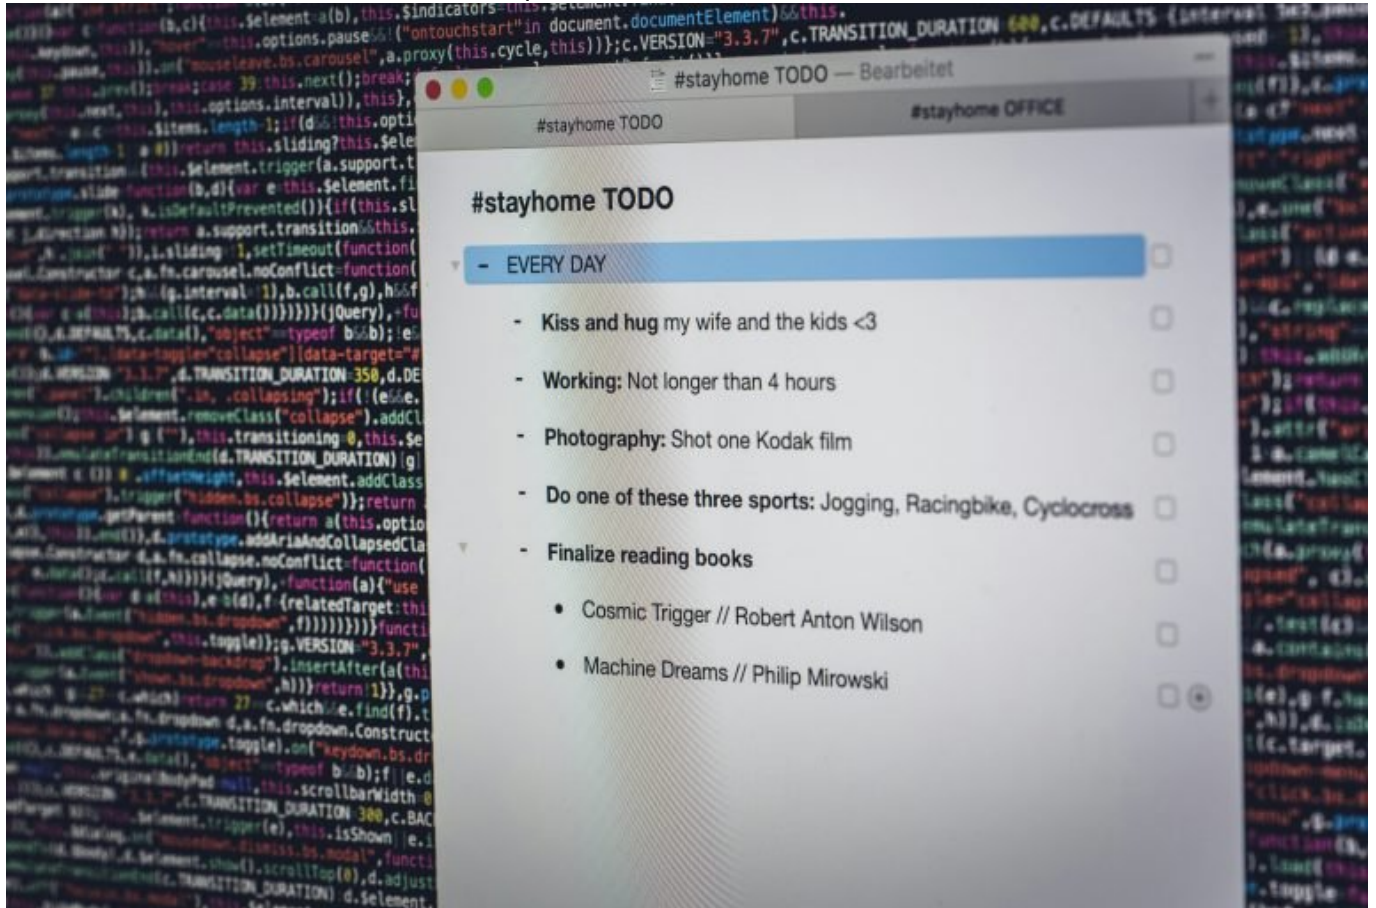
#stayhome TODO — Bearbeitet

#stayhome TODO

#stayhome OFFICE

#stayhome TODO

- EVERY DAY

- Kiss and hug my wife and the kids <3

- Working: Not longer than 4 hours

- Photography: Shot one Kodak film

- Do one of these three sports: Jogging, Racingbike, Cyclocross

- Finalize reading books

• Cosmic Trigger // Robert Anton Wilson

• Machine Dreams // Philip Mirowski

(b,c){this.$element=a(b),this.$indicators
.options.pause&&("ontouchstart"in document.documentElement)&&this.
"mouseleave.bs.carousel",a.proxy(this.cycle,this))};c.VERSION="3.3.7",c.TRANSITION_DURATION=600,c.DEFAULTS={interval
39:this.next();break;
.options.interval)),this},
.$items.length-1;if(d&&this.opti
.sliding?this.$ele
.$element.trigger(a.support.t
function(b,d){var e=this.$element.fi
.isDefaultPrevented()){if(this.sl
a.support.transition&&this.
"),i.sliding=!1,setTimeout(function(
c.a.fn.carousel.noConflict=function(
(g.interval=!1),b.call(f,g),h&&f
.call(c,c.data())})}}(jQuery),+fu
d.DEFAULTS,c.data(),"object"==typeof b&&b);!e&
"data-toggle="collapse"][data-target="#
"3.3.7",d.TRANSITION_DURATION=350,d.DE
.children(".in, .collapsing");if(!(e&&e.
.$element.removeClass("collapse").addCl
.transitioning=0,this.$e
(d.TRANSITION_DURATION)[g
.$element.addClass
.trigger("hidden.bs.collapse")};return
.getParent=function(){return a(this.optio
.addAriaAndCollapsedCla
.fn.collapse.noConflict=function(
(jQuery),+function(a){"use
b(d),f={relatedTarget:thi
.f))}}}}}}functi
.toggle)};g.VERSION="3.3.7",
.insertAfter(a(thi
,h)}}return!1}},g.p
c.which)&&e.find(f).t
.dropdown.Construct
.toggle).on("keydown.bs.dr
typeof b&&b);f||e.d
.scrollbarWidth=0
c.TRANSITION_DURATION=300,c.BAC
.trigger(e),this.isShown||e.i
.TRANSITION_DURATION).d.$element.